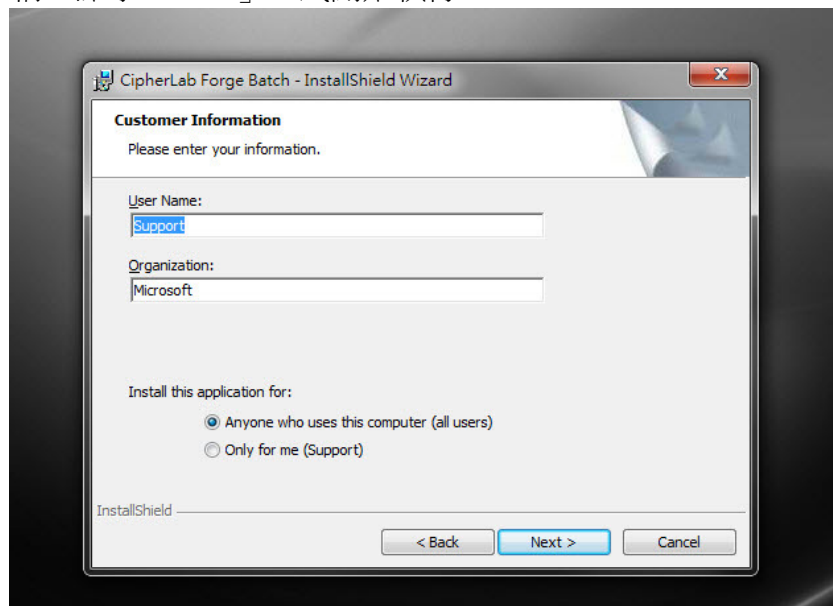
CipherLab Forge Batch - InstallShield Wizard

Customer Information

Please enter your information.

User Name:

Support

Organization:

Microsoft

Install this application for:

Anyone who uses this computer (all users)

Only for me (Support)

InstallShield

< Back

Next >

Cancel